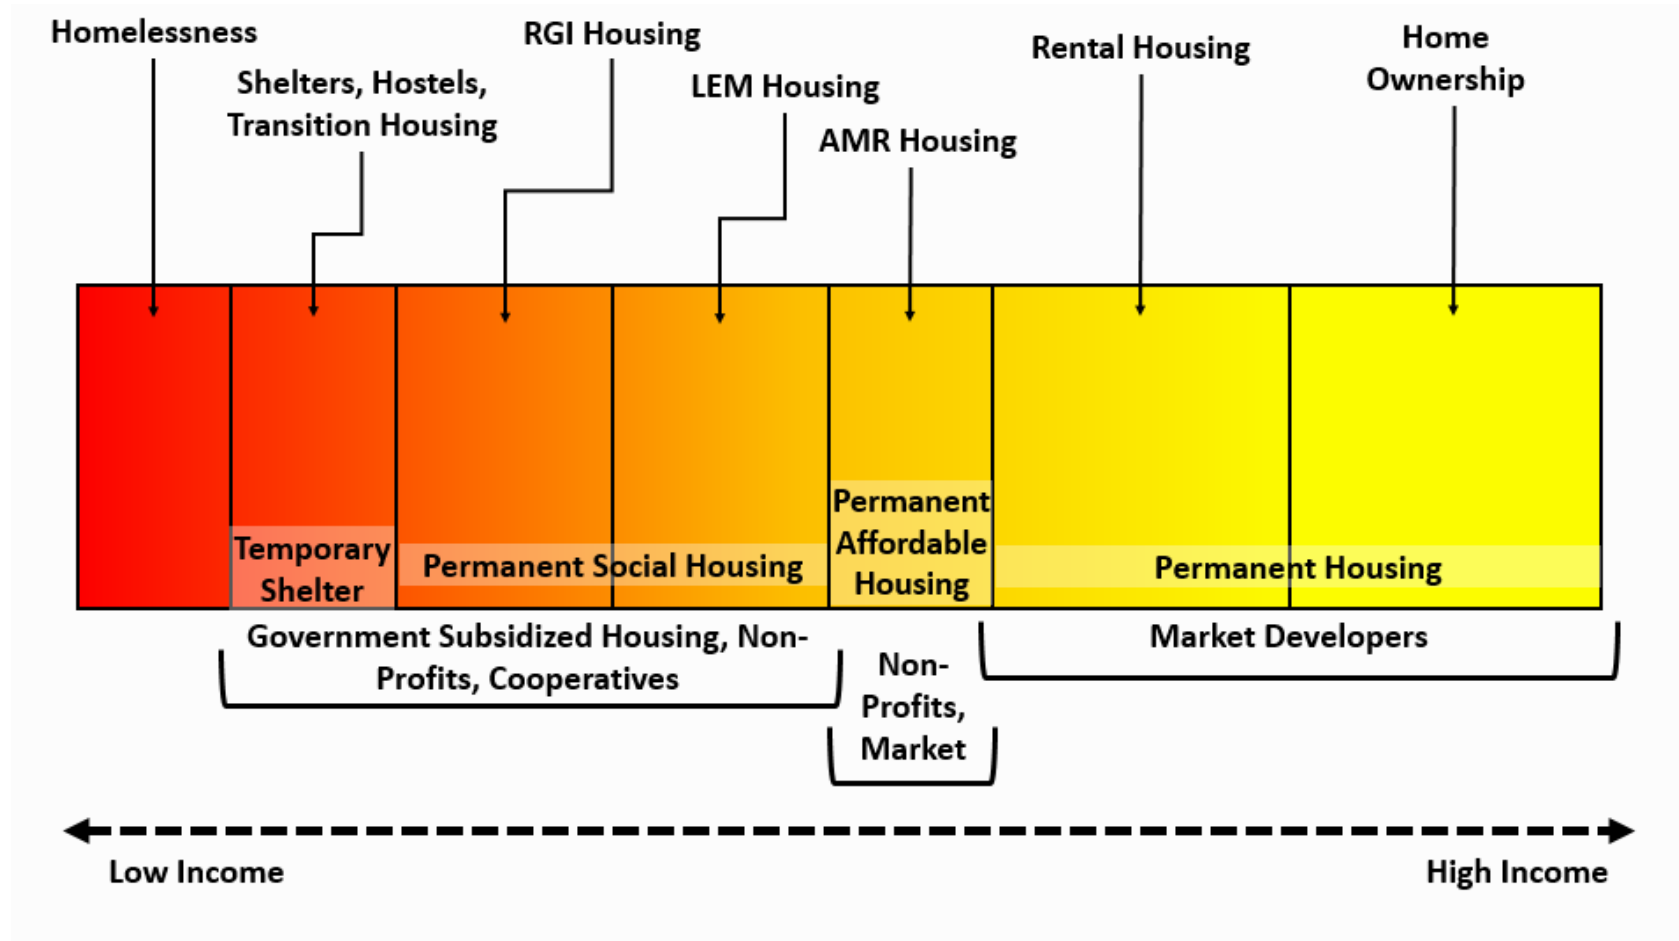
Homelessness

Shelters, Hostels, Transition Housing

RGI Housing

LEM Housing

AMR Housing

Rental Housing

Home Ownership

Temporary Shelter

Permanent Social Housing

Permanent Affordable Housing

Permanent Housing

Government Subsidized Housing, Non-Profits, Cooperatives

Non-Profits, Market

Market Developers

Low Income

High Income